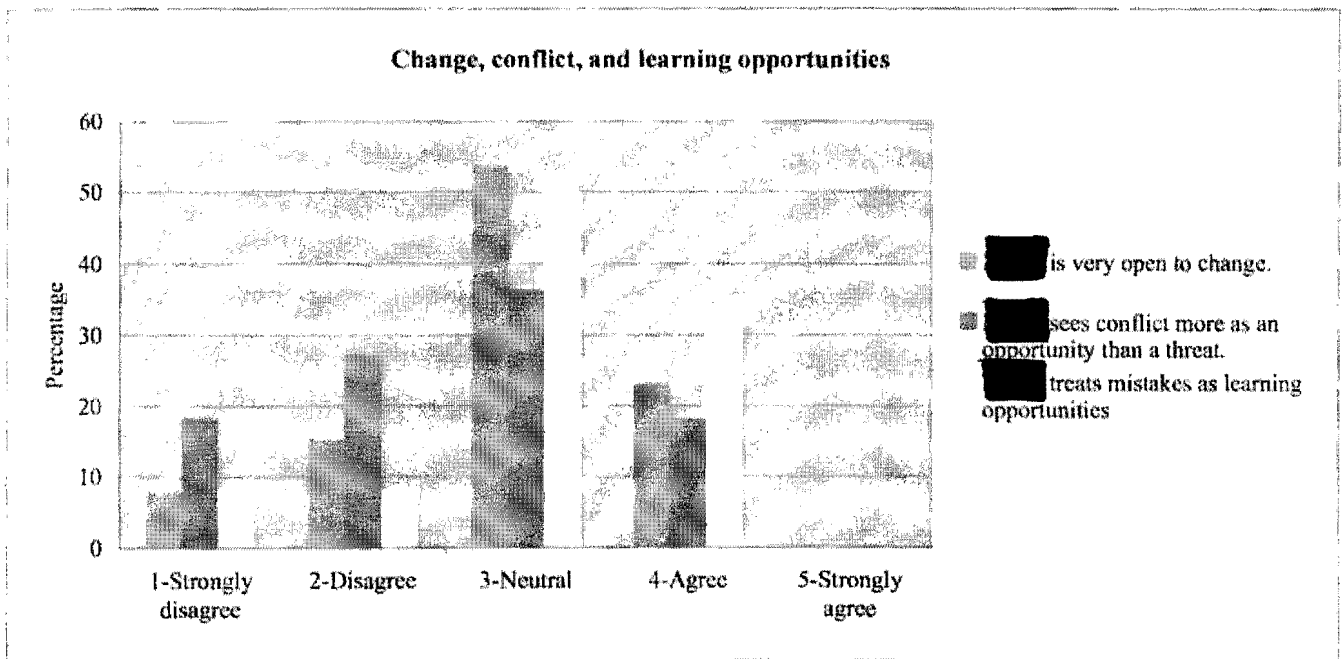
Change, conflict, and learning opportunities

60
50
40
30
20
10
0

Percentage

1-Strongly disagree
2-Disagree
3-Neutral
4-Agree
5-Strongly agree

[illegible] is very open to change.
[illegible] sees conflict more as an opportunity than a threat.
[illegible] treats mistakes as learning opportunities